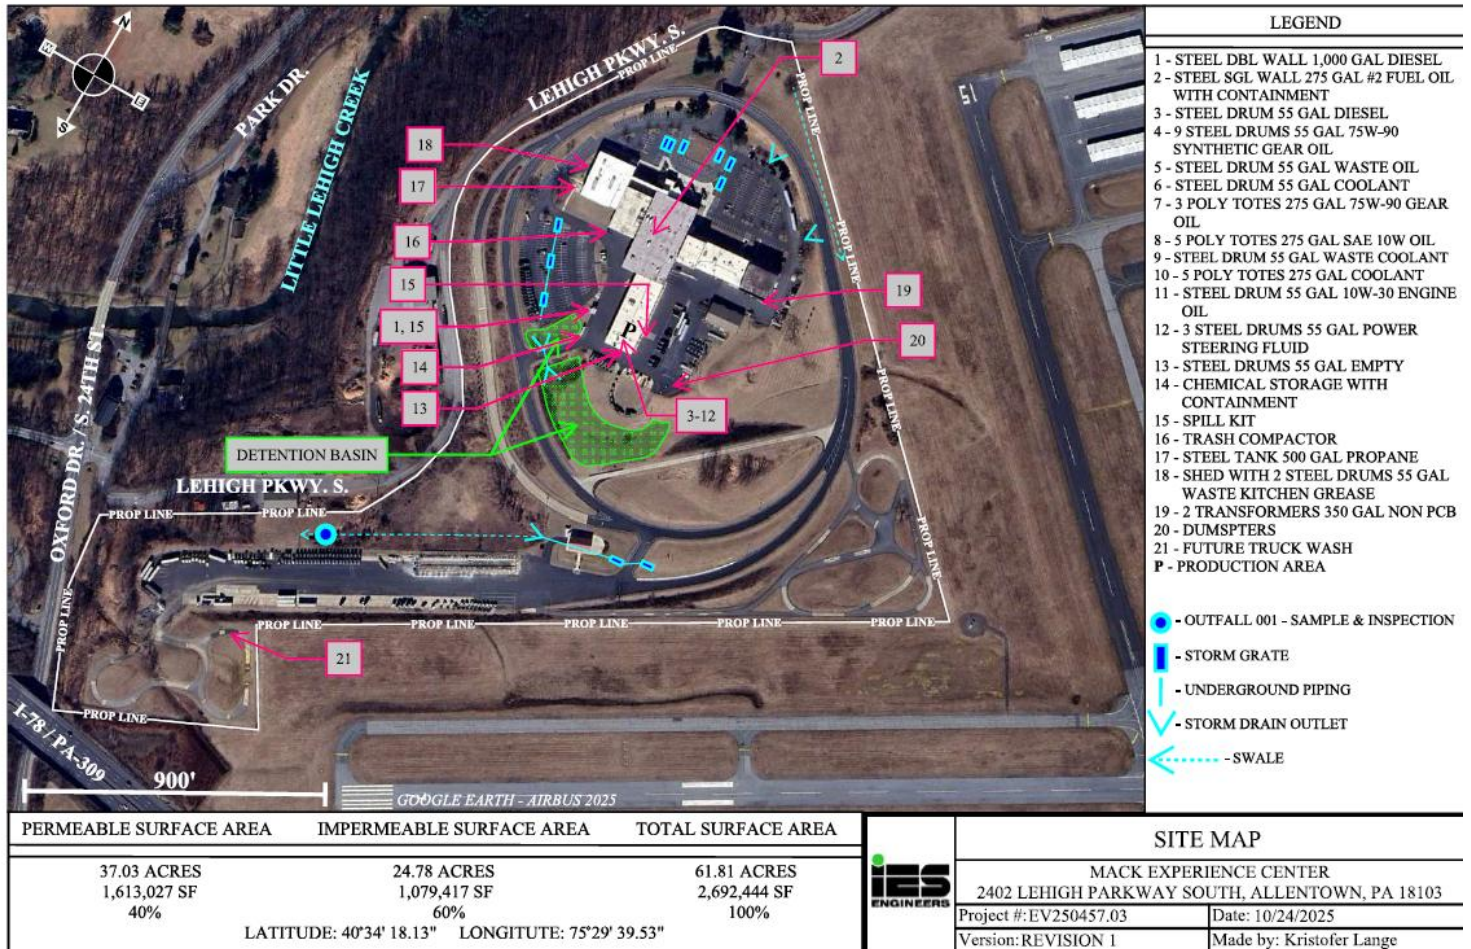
LEGEND

1 - STEEL DBL WALL 1,000 GAL DIESEL
2 - STEEL SGL WALL 275 GAL #2 FUEL OIL WITH CONTAINMENT
3 - STEEL DRUM 55 GAL DIESEL
4 - 9 STEEL DRUMS 55 GAL 75W-90 SYNTHETIC GEAR OIL
5 - STEEL DRUM 55 GAL WASTE OIL
6 - STEEL DRUM 55 GAL COOLANT
7 - 3 POLY TOTES 275 GAL 75W-90 GEAR OIL
8 - 5 POLY TOTES 275 GAL SAE 10W OIL
9 - STEEL DRUM 55 GAL WASTE COOLANT
10 - 5 POLY TOTES 275 GAL COOLANT
11 - STEEL DRUM 55 GAL 10W-30 ENGINE OIL
12 - 3 STEEL DRUMS 55 GAL POWER STEERING FLUID
13 - STEEL DRUMS 55 GAL EMPTY
14 - CHEMICAL STORAGE WITH CONTAINMENT
15 - SPILL KIT
16 - TRASH COMPACTOR
17 - STEEL TANK 500 GAL PROPANE
18 - SHED WITH 2 STEEL DRUMS 55 GAL WASTE KITCHEN GREASE
19 - 2 TRANSFORMERS 350 GAL NON PCB
20 - DUMSPTERS
21 - FUTURE TRUCK WASH
P - PRODUCTION AREA

- OUTFALL 001 - SAMPLE & INSPECTION
- STORM GRATE
- UNDERGROUND PIPING
- STORM DRAIN OUTLET
- SWALE

N E S W

PARK DR.
LITTLE LEHIGH CREEK
LEHIGH PKWY. S.
PROP LINE
2
PROP LINE
18
17
16
15
1, 15
14
13
P
3-12
19
20
PROP LINE
PROP LINE
DETENTION BASIN
LEHIGH PKWY. S.
OXFORD DR. / S. 24TH ST.
PROP LINE
PROP LINE
PROP LINE
PROP LINE
PROP LINE
PROP LINE
PROP LINE
PROP LINE
PROP LINE
PROP LINE
PROP LINE
21
I-78 / PA-309
900'
GOOGLE EARTH - AIRBUS 2025

| PERMEABLE SURFACE AREA | IMPERMEABLE SURFACE AREA | TOTAL SURFACE AREA |
|---|---|---|
| 37.03 ACRES<br>1,613,027 SF<br>40% | 24.78 ACRES<br>1,079,417 SF<br>60% | 61.81 ACRES<br>2,692,444 SF<br>100% |

LATITUDE: 40°34' 18.13" LONGITUTE: 75°29' 39.53"

IES ENGINEERS

SITE MAP
MACK EXPERIENCE CENTER
2402 LEHIGH PARKWAY SOUTH, ALLENTOWN, PA 18103
Project #: EV250457.03 | Date: 10/24/2025
Version: REVISION 1 | Made by: Kristofer Lange